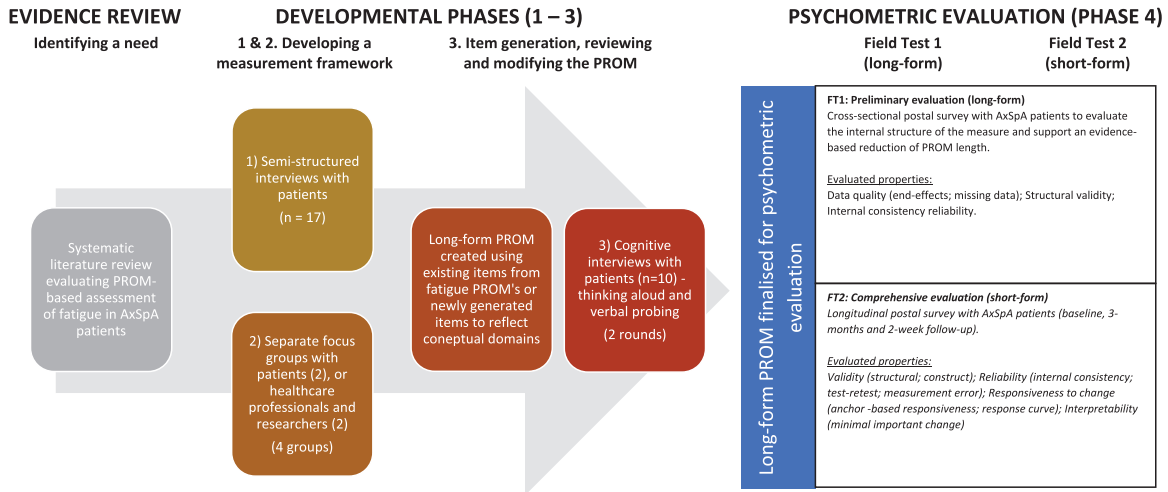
EVIDENCE REVIEW

Identifying a need

DEVELOPMENTAL PHASES (1 – 3)

1 & 2. Developing a measurement framework

3. Item generation, reviewing and modifying the PROM

PSYCHOMETRIC EVALUATION (PHASE 4)

Field Test 1 (long-form)

Field Test 2 (short-form)

Systematic literature review evaluating PROM-based assessment of fatigue in AxSpA patients

1) Semi-structured interviews with patients

(n = 17)

2) Separate focus groups with patients (2), or healthcare professionals and researchers (2)

(4 groups)

Long-form PROM created using existing items from fatigue PROM's or newly generated items to reflect coneptual domains

3) Cognitive interviews with patients (n=10) - thinking aloud and verbal probing

(2 rounds)

Long-form PROM finalised for psychometric evaluation

FT1: Preliminary evaluation (long-form)
Cross-sectional postal survey with AxSpA patients to evaluate the internal structure of the measure and support an evidence-based reduction of PROM length.

Evaluated properties:
Data quality (end-effects; missing data); Structural validity; Internal consistency reliability.

FT2: Comprehensive evaluation (short-form)
Longitudinal postal survey with AxSpA patients (baseline, 3-months and 2-week follow-up).

Evaluated properties:
Validity (structural; construct); Reliability (internal consistency; test-retest; measurement error); Responsiveness to change (anchor -based responsiveness; response curve); Interpretability (minimal important change)